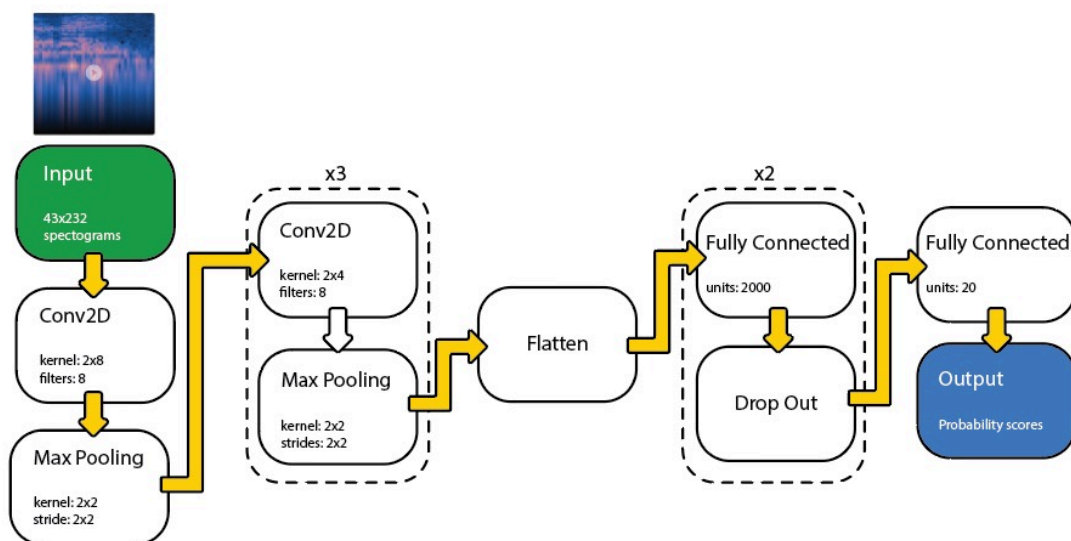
Input

43x232
spectograms

Conv2D

kernel: 2x8
filters: 8

Max Pooling

kernel: 2x2
stride: 2x2

x3

Conv2D

kernel: 2x4
filters: 8

Max Pooling

kernel: 2x2
strides: 2x2

Flatten

x2

Fully Connected

units: 2000

Drop Out

Fully Connected

units: 20

Output

Probability scores